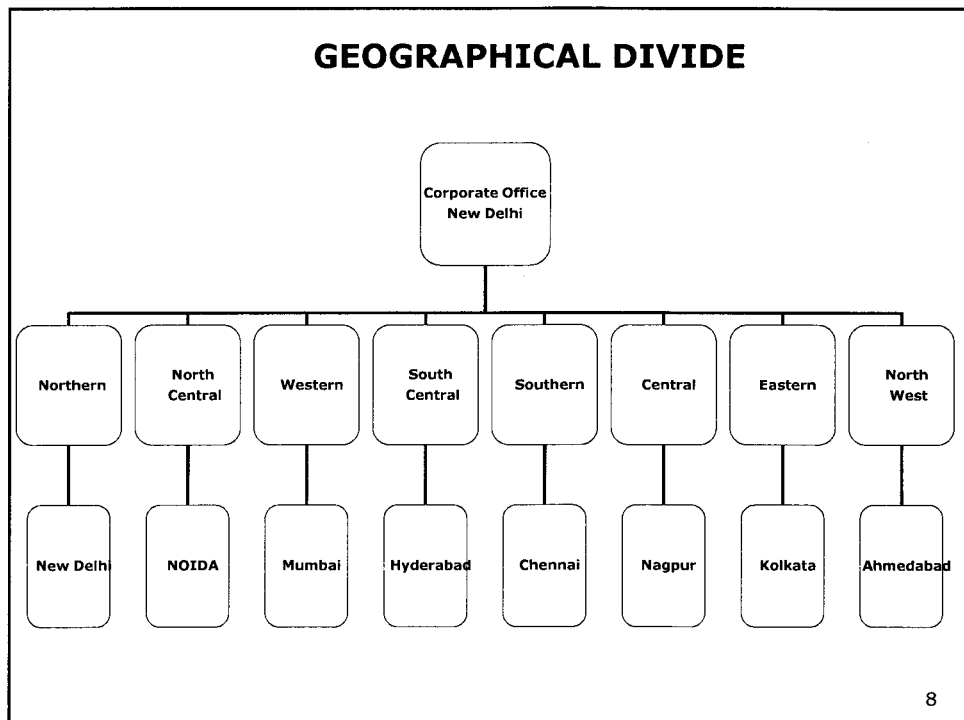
GEOGRAPHICAL DIVIDE

Corporate Office New Delhi

Northern

North Central

Western

South Central

Southern

Central

Eastern

North West

New Delhi

NOIDA

Mumbai

Hyderabad

Chennai

Nagpur

Kolkata

Ahmedabad

8